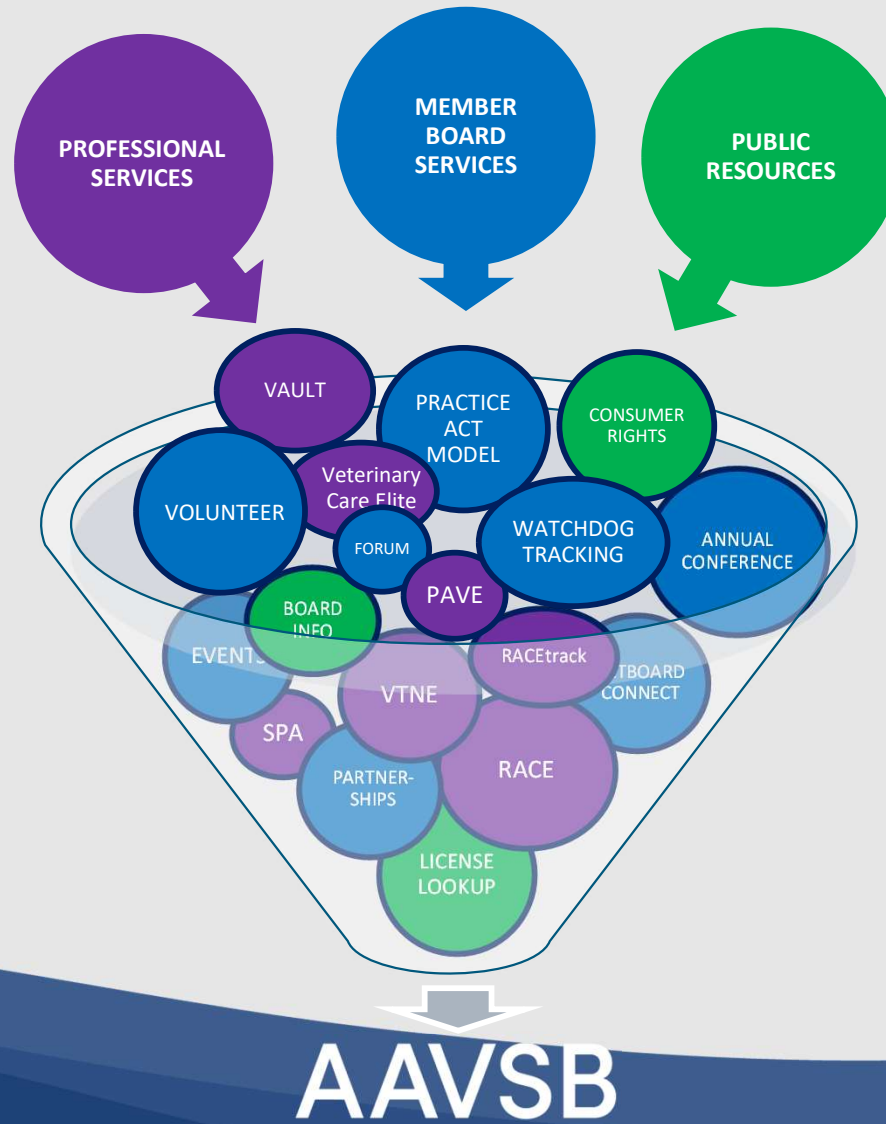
PROFESSIONAL SERVICES

MEMBER BOARD SERVICES

PUBLIC RESOURCES

VAULT

PRACTICE ACT MODEL

CONSUMER RIGHTS

VOLUNTEER

Veterinary Care Elite

FORUM

WATCHDOG TRACKING

ANNUAL CONFERENCE

BOARD INFO

PAVE

EVENTS

RACEtrack

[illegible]TBOARD CONNECT

VTNE

SPA

PARTNER-SHIPS

RACE

LICENSE LOOKUP

AAVSB